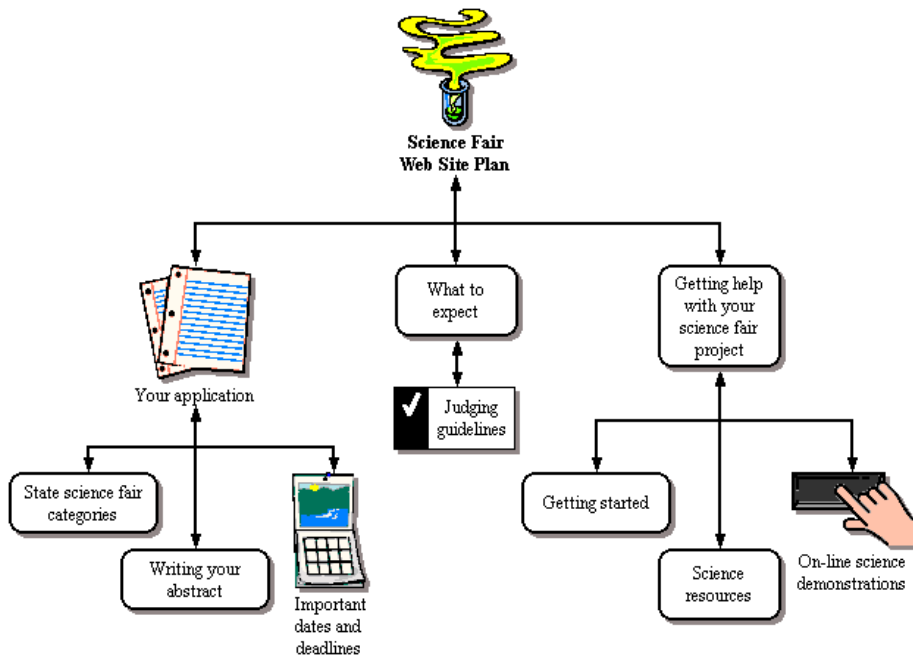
Science Fair
Web Site Plan

Your application

What to expect

Getting help with your science fair project

Judging guidelines

State science fair categories

Writing your abstract

Important dates and deadlines

Getting started

Science resources

On-line science demonstrations